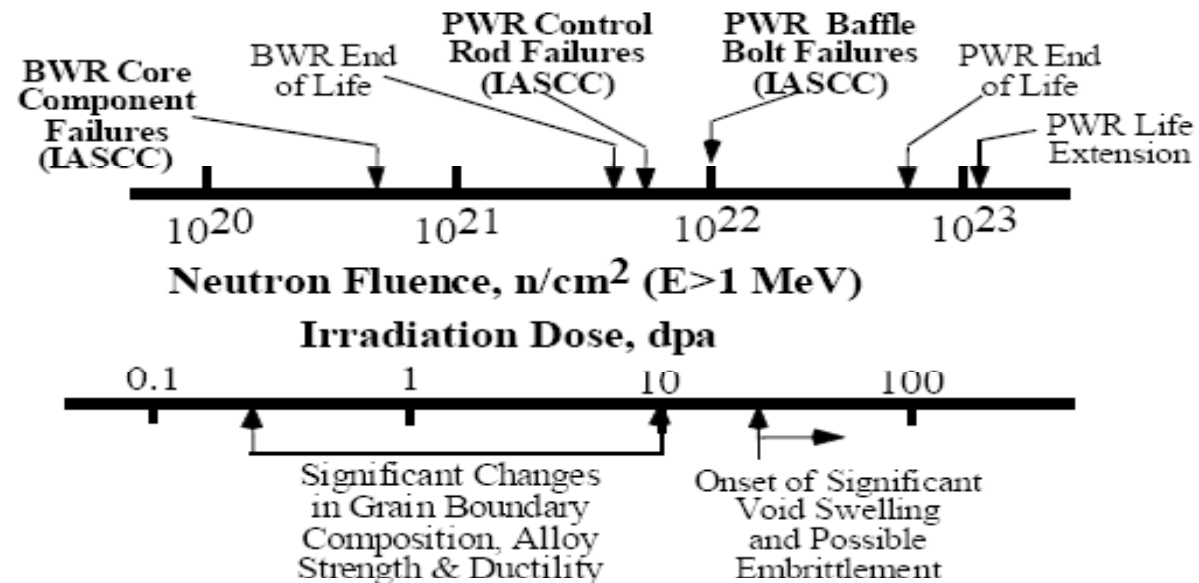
BWR Core Component Failures (IASCC)

BWR End of Life

PWR Control Rod Failures (IASCC)

PWR Baffle Bolt Failures (IASCC)

PWR End of Life

PWR Life Extension

$10^{20}$ $10^{21}$ $10^{22}$ $10^{23}$

Neutron Fluence, n/cm$^2$ (E>1 MeV)

Irradiation Dose, dpa

0.1 1 10 100

Significant Changes in Grain Boundary Composition, Alloy Strength & Ductility

Onset of Significant Void Swelling and Possible Embrittlement